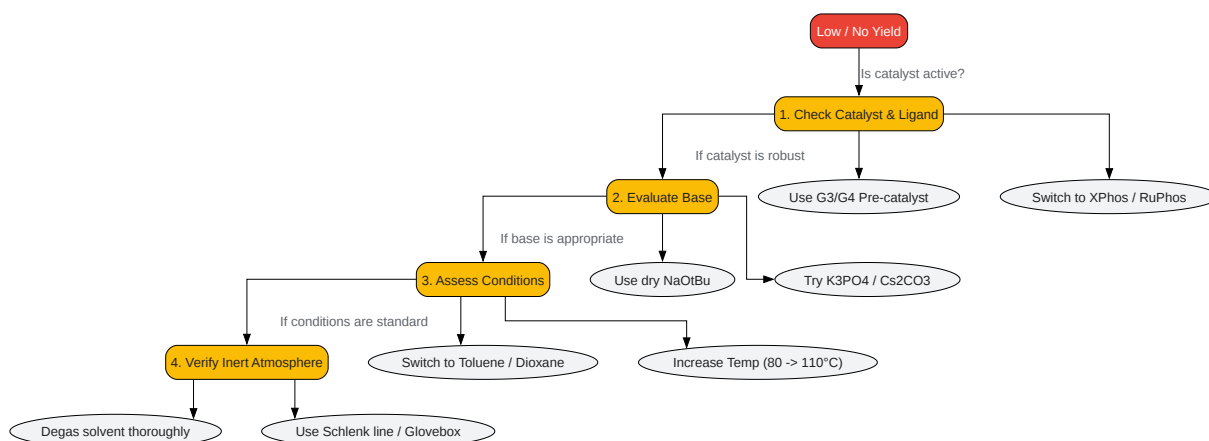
Low / No Yield

Is catalyst active?

1. Check Catalyst & Ligand

If catalyst is robust

2. Evaluate Base

Use G3/G4 Pre-catalyst

Switch to XPhos / RuPhos

If base is appropriate

3. Assess Conditions

Use dry NaOtBu

Try K3PO4 / Cs2CO3

If conditions are standard

4. Verify Inert Atmosphere

Switch to Toluene / Dioxane

Increase Temp (80 -> 110°C)

Degas solvent thoroughly

Use Schlenk line / Glovebox